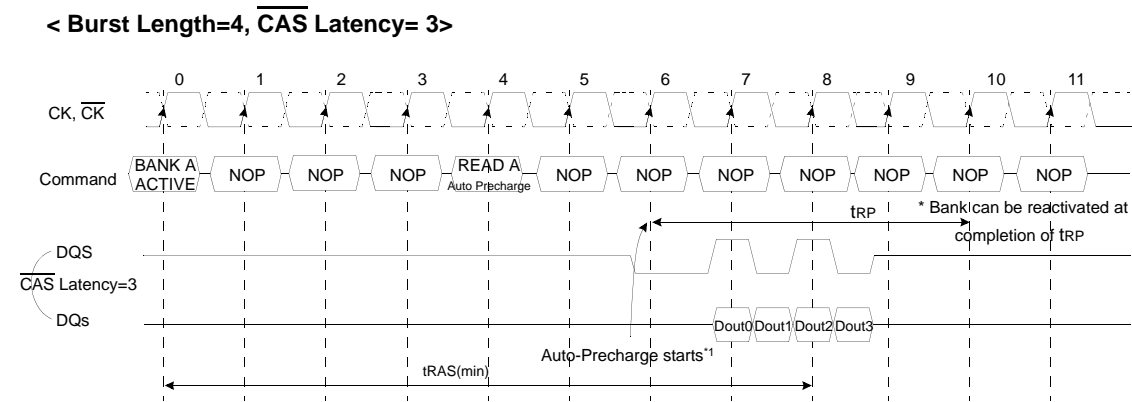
< Burst Length=4, $\overline{\text{CAS}}$ Latency= 3>

0 1 2 3 4 5 6 7 8 9 10 11

CK, $\overline{\text{CK}}$

Command BANK A ACTIVE NOP NOP NOP READ A Auto Precharge NOP NOP NOP NOP NOP NOP NOP

tRP

* Bank can be reactivated at completion of tRP

DQS

$\overline{\text{CAS}}$ Latency=3

DQs

Dout0 Dout1 Dout2 Dout3

Auto-Precharge starts*1

tRAS(min)